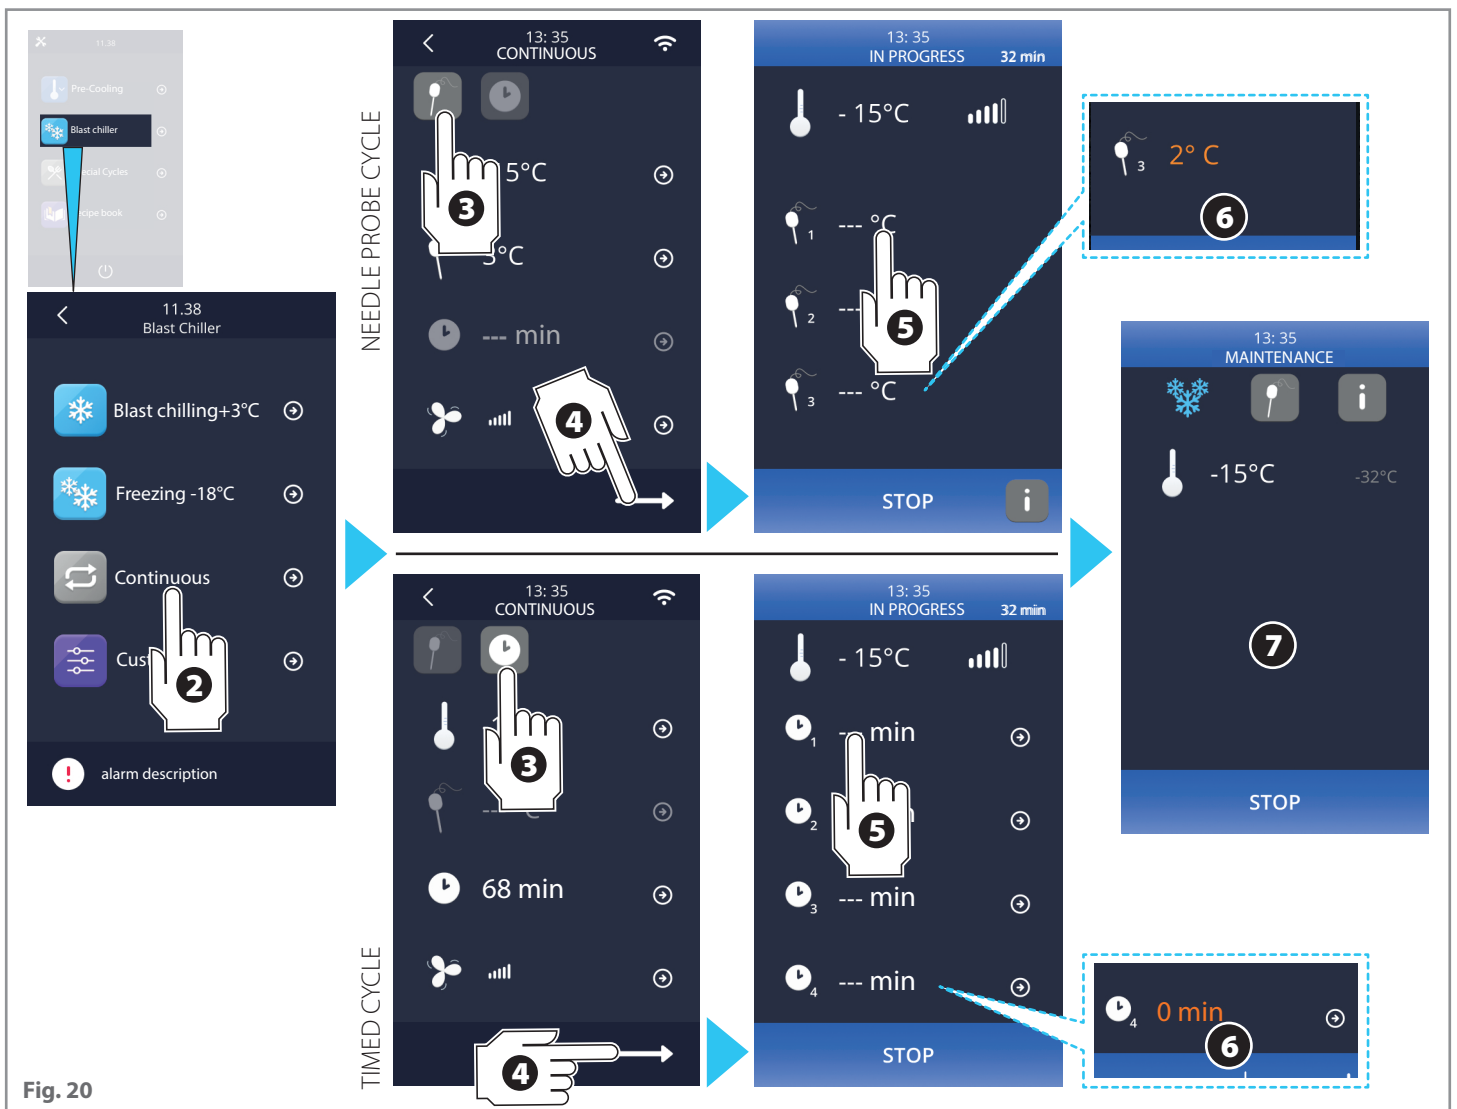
11.38
Pre-Cooling
Blast chiller
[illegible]ecial Cycles
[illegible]cipe book

11.38
Blast Chiller
Blast chilling+3°C
Freezing -18°C
Continuous
Cus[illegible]
2
alarm description

NEEDLE PROBE CYCLE
13: 35
CONTINUOUS
5°C
3
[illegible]°C
--- min
4

13: 35
IN PROGRESS 32 min
- 15°C
--- °C
1
2
5
3
--- °C
STOP

3
2° C
6

TIMED CYCLE
13: 35
CONTINUOUS
3
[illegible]
68 min
4

13: 35
IN PROGRESS 32 min
- 15°C
1
--- min
2
5
3
--- min
4
--- min
STOP

4
0 min
6

13: 35
MAINTENANCE
-15°C
-32°C
7
STOP

Fig. 20